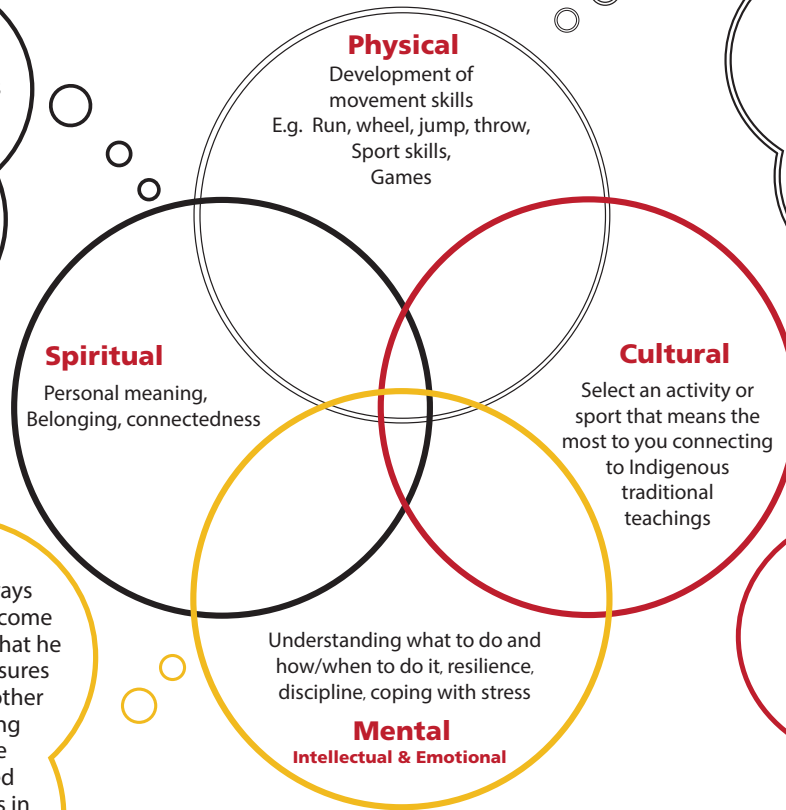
Physical
Development of movement skills
E.g. Run, wheel, jump, throw, Sport skills, Games

Spiritual
Personal meaning, Belonging, connectedness

Cultural
Select an activity or sport that means the most to you connecting to Indigenous traditional teachings

Understanding what to do and how/when to do it, resilience, discipline, coping with stress

Mental
Intellectual & Emotional

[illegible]ays
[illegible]come
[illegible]hat he
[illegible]sures
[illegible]other
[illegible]ng
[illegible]e
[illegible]d
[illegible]s in